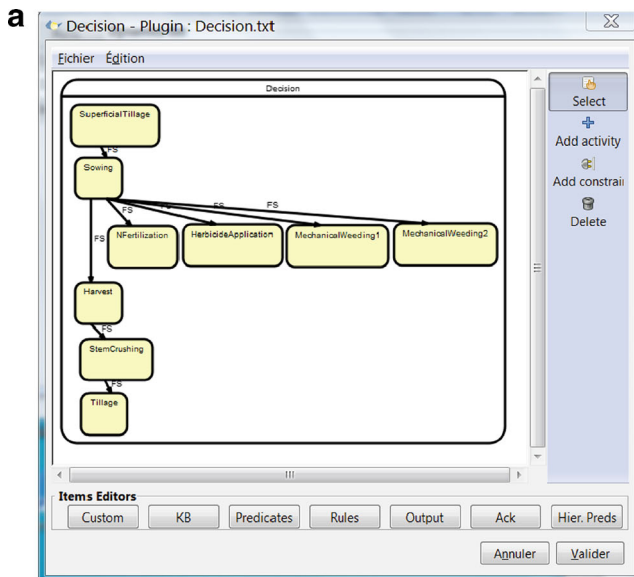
a

Decision - Plugin : Decision.txt

Fichier Édition

Decision

SuperficialTillage

FS

Sowing

FS FS FS FS

FS

NFertilization HerbicideApplication MechanicalWeeding1 MechanicalWeeding2

Harvest

FS

StemCrushing

FS

Tillage

Select
Add activity
Add constrai
Delete

Items Editors

Custom KB Predicates Rules Output Ack Hier. Preds

Annuler Valider